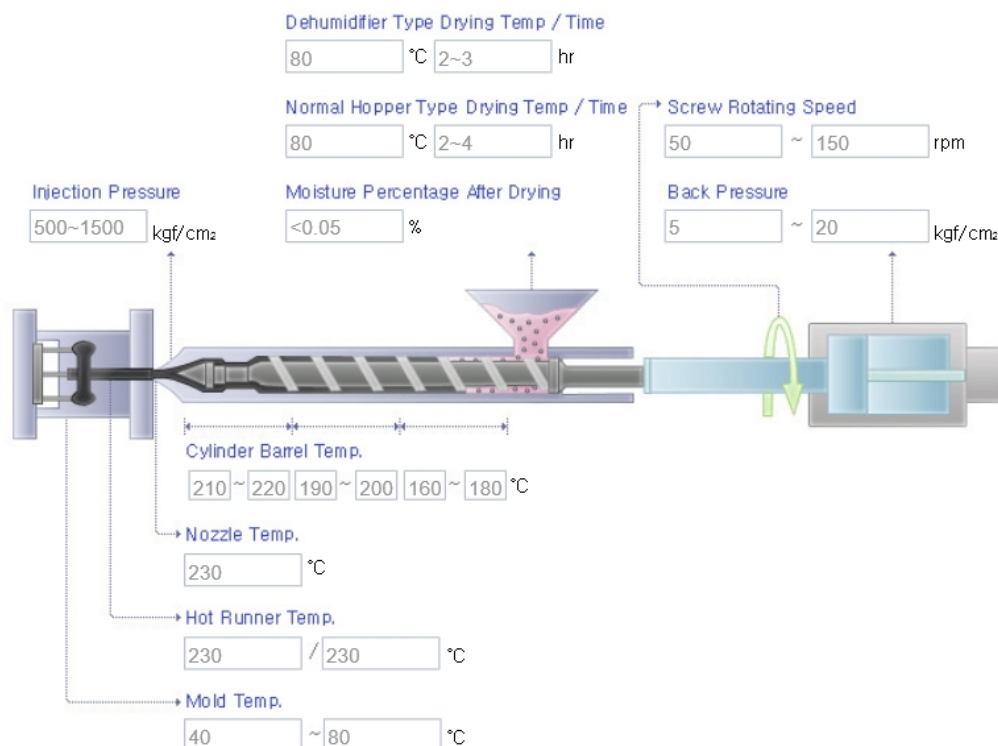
Dehumidifier Type Drying Temp / Time
80 °C 2~3 hr

Normal Hopper Type Drying Temp / Time
80 °C 2~4 hr

Screw Rotating Speed
50 ~ 150 rpm

Injection Pressure
500~1500 kgf/cm$_2$

Moisture Percentage After Drying
<0.05 %

Back Pressure
5 ~ 20 kgf/cm$_2$

Cylinder Barrel Temp.
210 ~ 220 190 ~ 200 160 ~ 180 °C

Nozzle Temp.
230 °C

Hot Runner Temp.
230 / 230 °C

Mold Temp.
40 ~ 80 °C